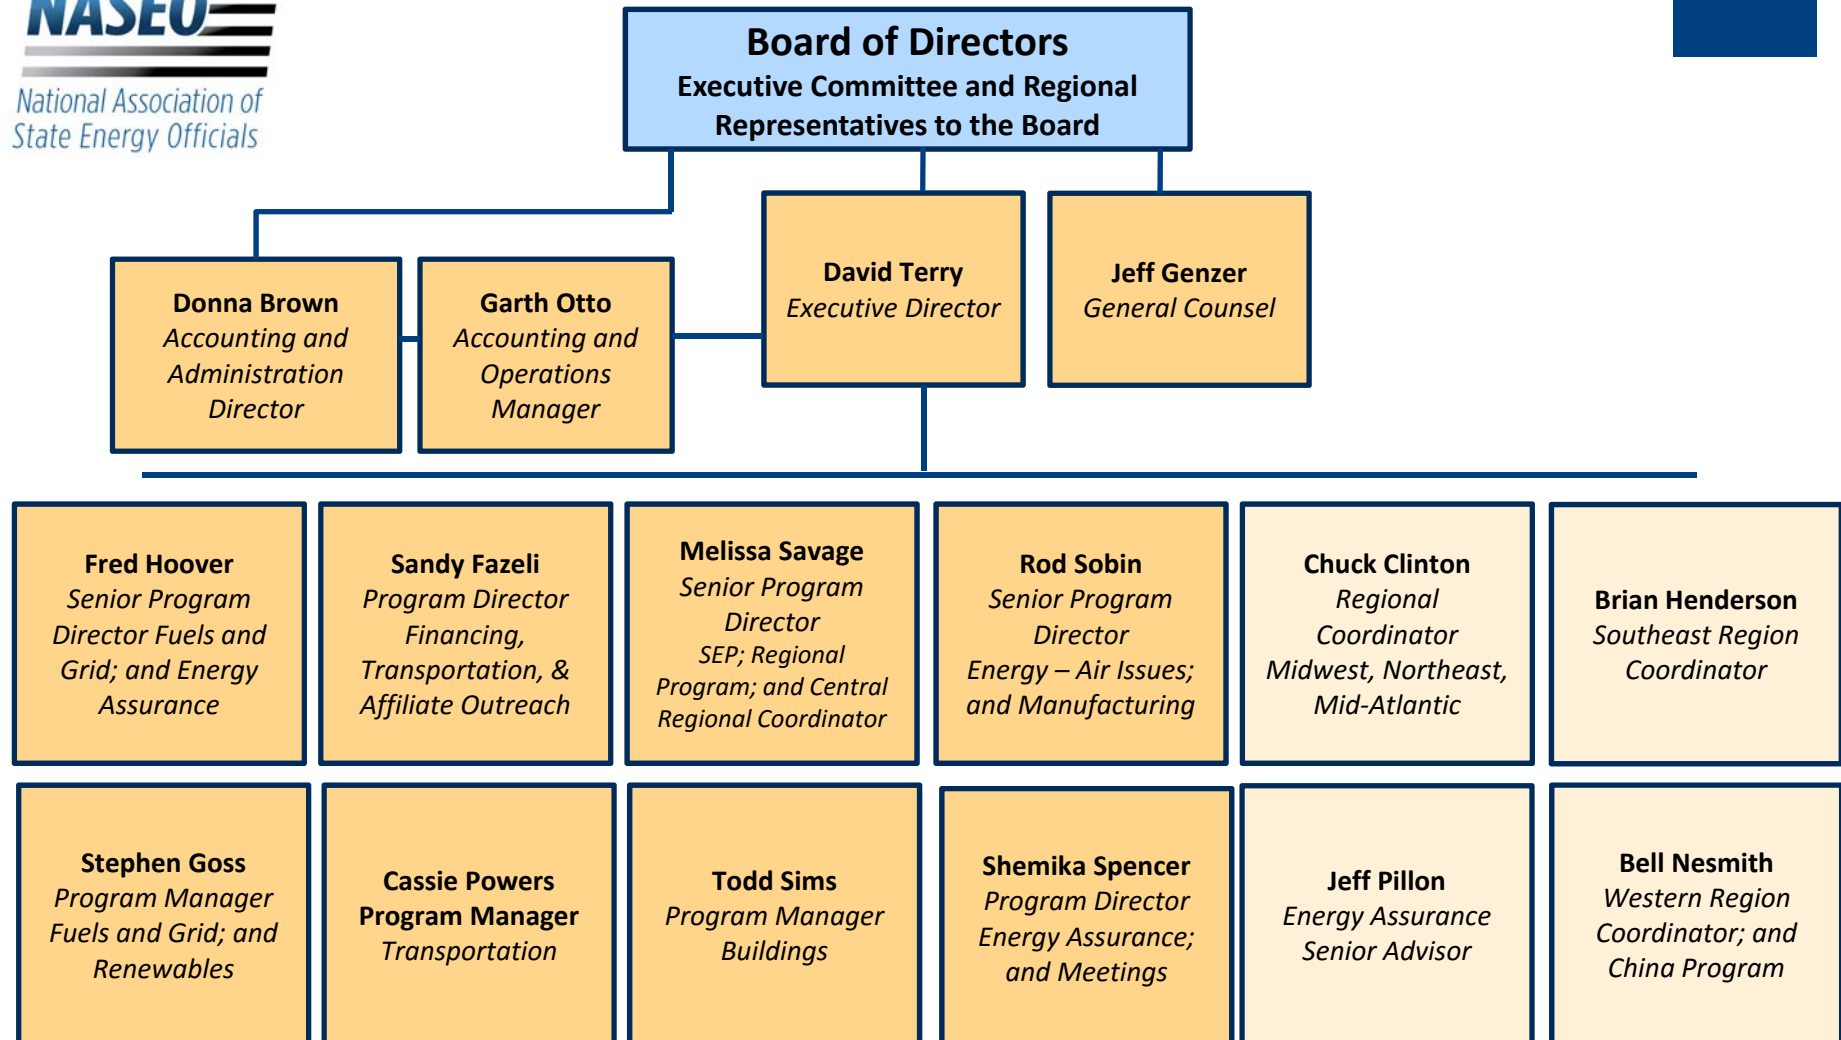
NASEO
National Association of State Energy Officials

Board of Directors
Executive Committee and Regional Representatives to the Board

Donna Brown
Accounting and Administration Director

Garth Otto
Accounting and Operations Manager

David Terry
Executive Director

Jeff Genzer
General Counsel

Fred Hoover
Senior Program Director Fuels and Grid; and Energy Assurance

Sandy Fazeli
Program Director Financing, Transportation, & Affiliate Outreach

Melissa Savage
Senior Program Director
SEP; Regional Program; and Central Regional Coordinator

Rod Sobin
Senior Program Director
Energy – Air Issues; and Manufacturing

Chuck Clinton
Regional Coordinator
Midwest, Northeast, Mid-Atlantic

Brian Henderson
Southeast Region Coordinator

Stephen Goss
Program Manager Fuels and Grid; and Renewables

Cassie Powers
Program Manager
Transportation

Todd Sims
Program Manager Buildings

Shemika Spencer
Program Director Energy Assurance; and Meetings

Jeff Pillon
Energy Assurance Senior Advisor

Bell Nesmith
Western Region Coordinator; and China Program